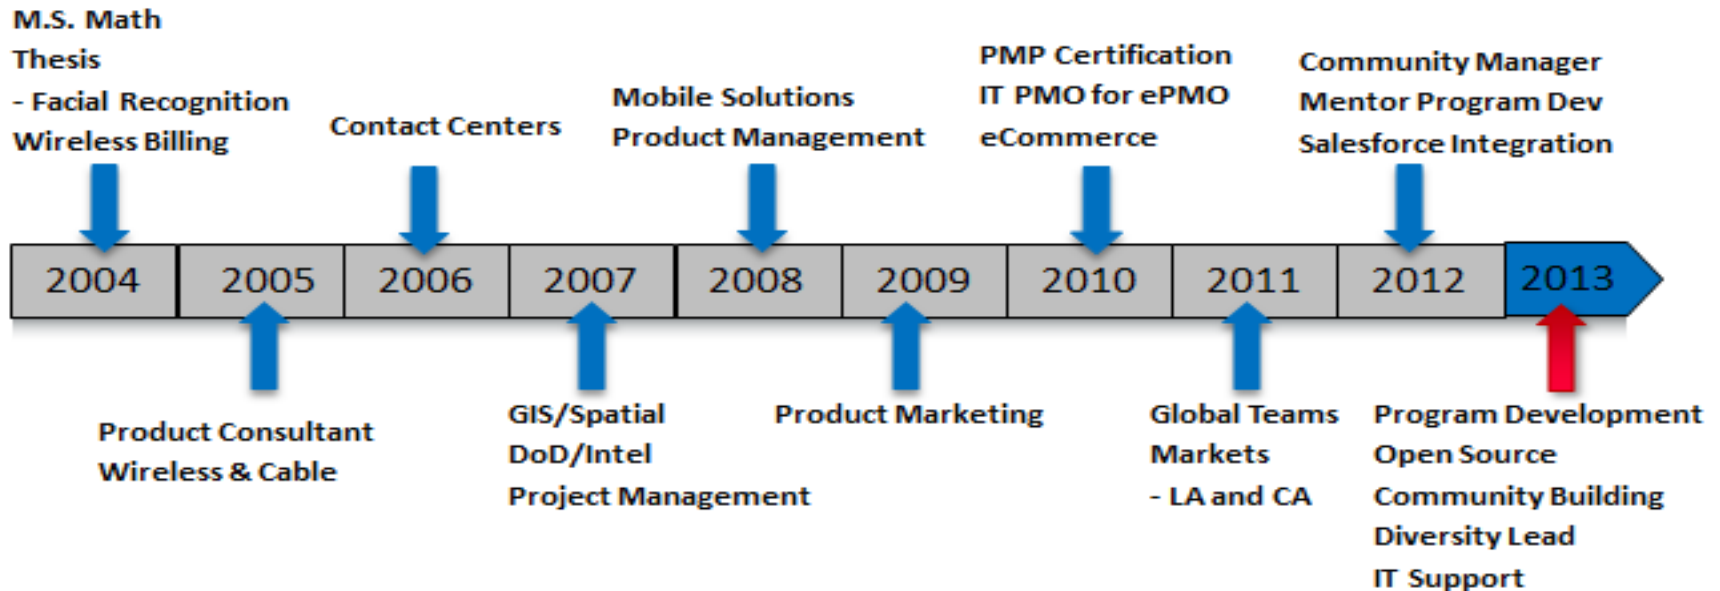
M.S. Math
Thesis
- Facial Recognition
Wireless Billing

Contact Centers

Mobile Solutions
Product Management

PMP Certification
IT PMO for ePMO
eCommerce

Community Manager
Mentor Program Dev
Salesforce Integration

2004 2005 2006 2007 2008 2009 2010 2011 2012 2013

Product Consultant
Wireless & Cable

GIS/Spatial
DoD/Intel
Project Management

Product Marketing

Global Teams
Markets
- LA and CA

Program Development
Open Source
Community Building
Diversity Lead
IT Support